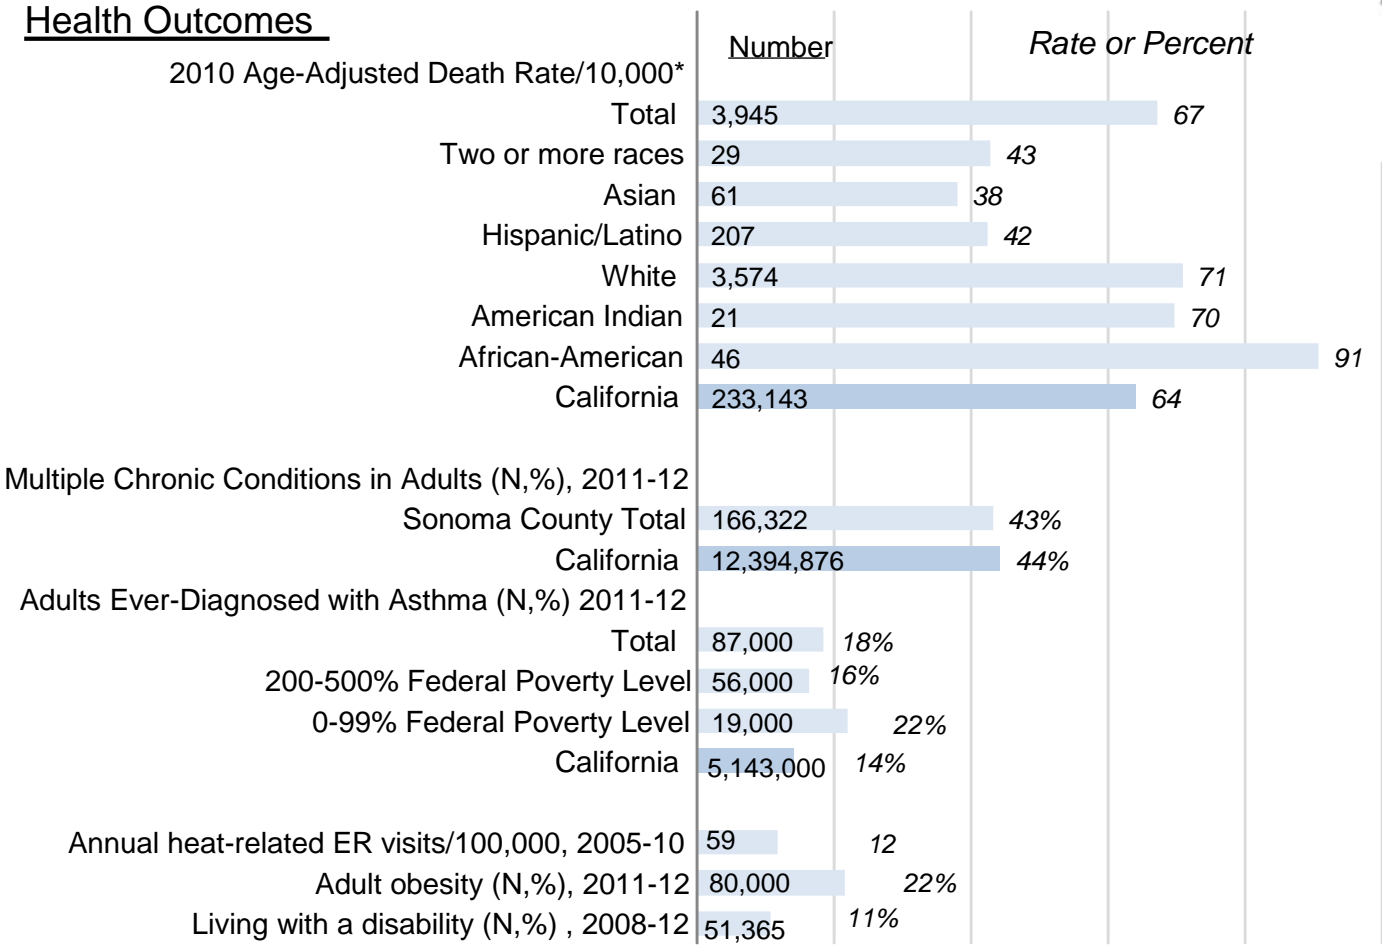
Health Outcomes

| | Number | Rate or Percent |
|---|---|---|
| 2010 Age-Adjusted Death Rate/10,000* | | |
| Total | 3,945 | 67 |
| Two or more races | 29 | 43 |
| Asian | 61 | 38 |
| Hispanic/Latino | 207 | 42 |
| White | 3,574 | 71 |
| American Indian | 21 | 70 |
| African-American | 46 | 91 |
| California | 233,143 | 64 |
| Multiple Chronic Conditions in Adults (N,%), 2011-12 | | |
| Sonoma County Total | 166,322 | 43% |
| California | 12,394,876 | 44% |
| Adults Ever-Diagnosed with Asthma (N,%) 2011-12 | | |
| Total | 87,000 | 18% |
| 200-500% Federal Poverty Level | 56,000 | 16% |
| 0-99% Federal Poverty Level | 19,000 | 22% |
| California | 5,143,000 | 14% |
| Annual heat-related ER visits/100,000, 2005-10 | 59 | 12 |
| Adult obesity (N,%), 2011-12 | 80,000 | 22% |
| Living with a disability (N,%) , 2008-12 | 51,365 | 11% |